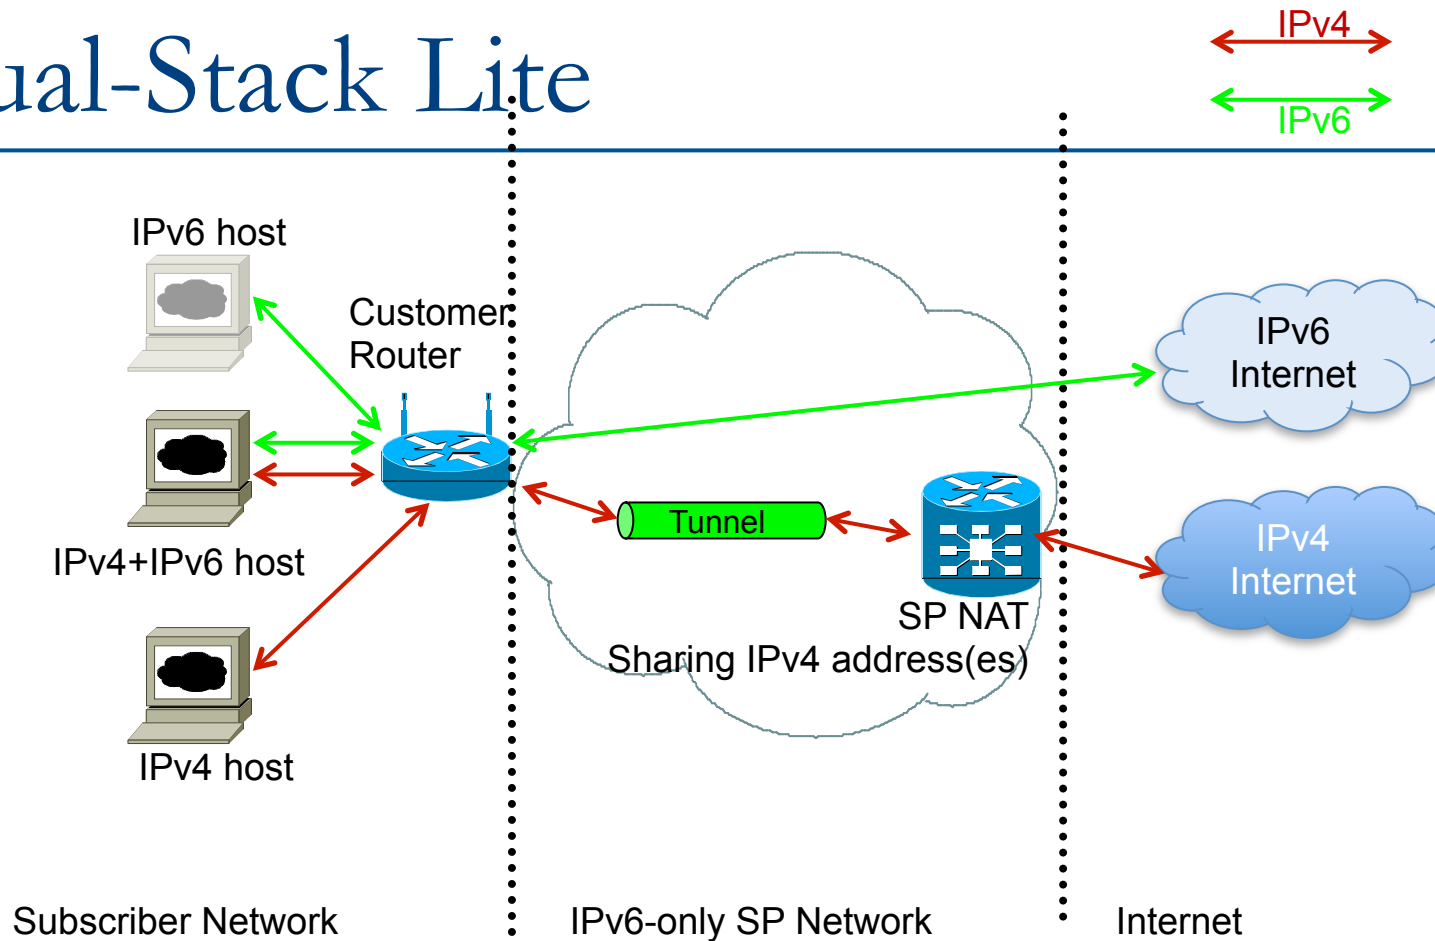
ual-Stack Lite

IPv4

IPv6

IPv6 host

Customer Router

IPv4+IPv6 host

IPv4 host

Tunnel

SP NAT

Sharing IPv4 address(es)

IPv6 Internet

IPv4 Internet

Subscriber Network

IPv6-only SP Network

Internet